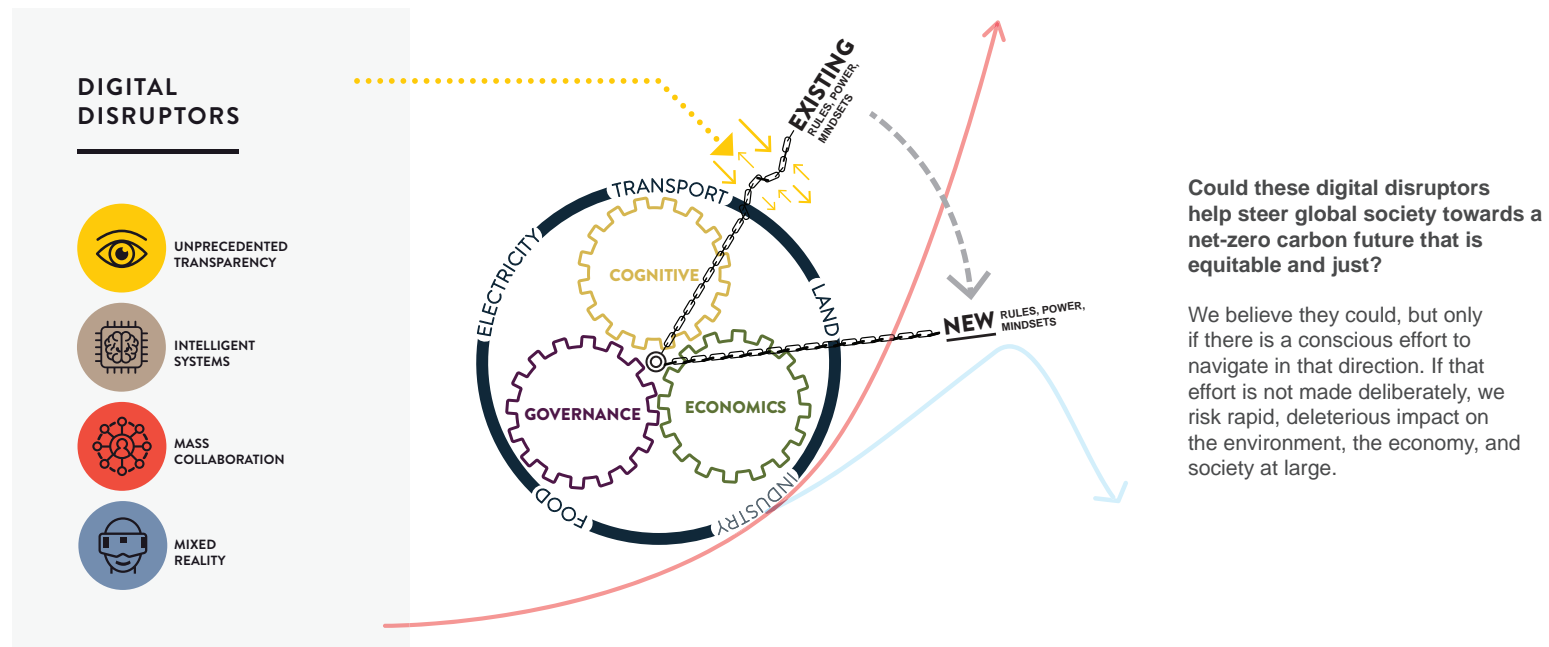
DIGITAL DISRUPTORS

UNPRECEDENTED TRANSPARENCY

INTELLIGENT SYSTEMS

MASS COLLABORATION

MIXED REALITY

EXISTING
RULES, POWER, MINDSETS

TRANSPORT

ELECTRICITY

LAND

FOOD

INDUSTRY

COGNITIVE

GOVERNANCE

ECONOMICS

NEW RULES, POWER, MINDSETS

Could these digital disruptors help steer global society towards a net-zero carbon future that is equitable and just?

We believe they could, but only if there is a conscious effort to navigate in that direction. If that effort is not made deliberately, we risk rapid, deleterious impact on the environment, the economy, and society at large.